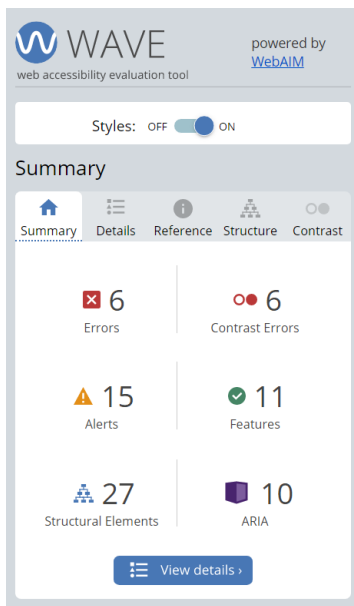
WAVE
web accessibility evaluation tool

powered by WebAIM

Styles: OFF ON

Summary

Summary Details Reference Structure Contrast

6
Errors

6
Contrast Errors

15
Alerts

11
Features

27
Structural Elements

10
ARIA

View details ›